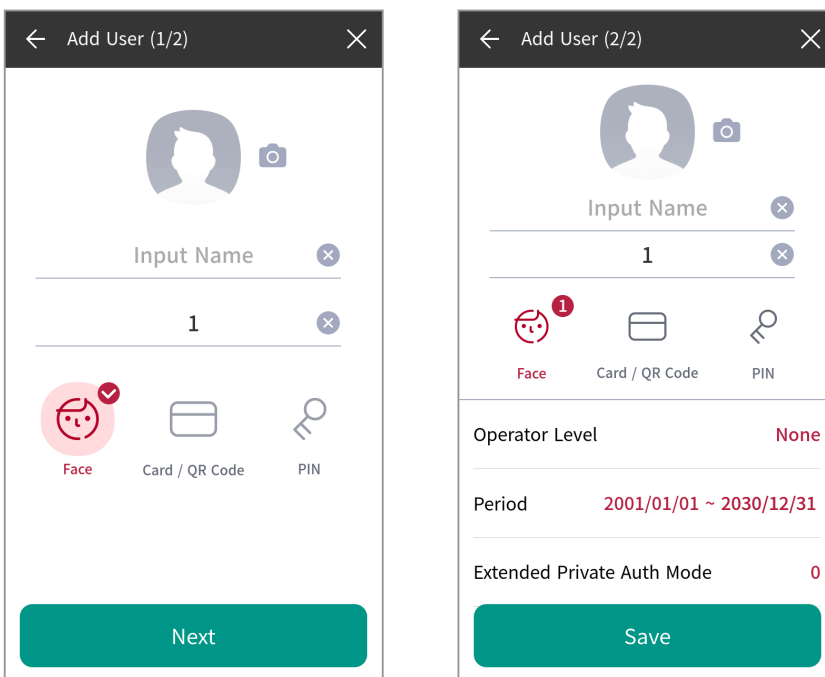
Add User (1/2)

Input Name

1

Face

Card / QR Code

PIN

Next

Add User (2/2)

Input Name

1

1

Face

Card / QR Code

PIN

Operator Level None

Period 2001/01/01 ~ 2030/12/31

Extended Private Auth Mode 0

Save